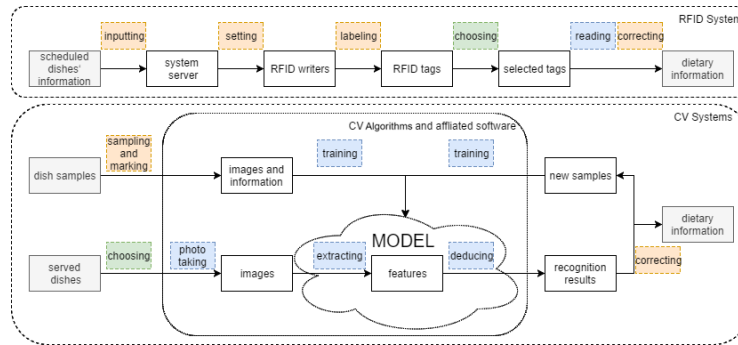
RFID System

inputting
setting
labeling
choosing
reading
correcting

scheduled dishes' information
system server
RFID writers
RFID tags
selected tags
dietary information

CV Systems

CV Algorithms and affliated software

sampling and marking
dish samples
images and information
training
training
new samples

MODEL

dietary information

served dishes
choosing
photo taking
images
extracting
features
deducing
recognition results
correcting